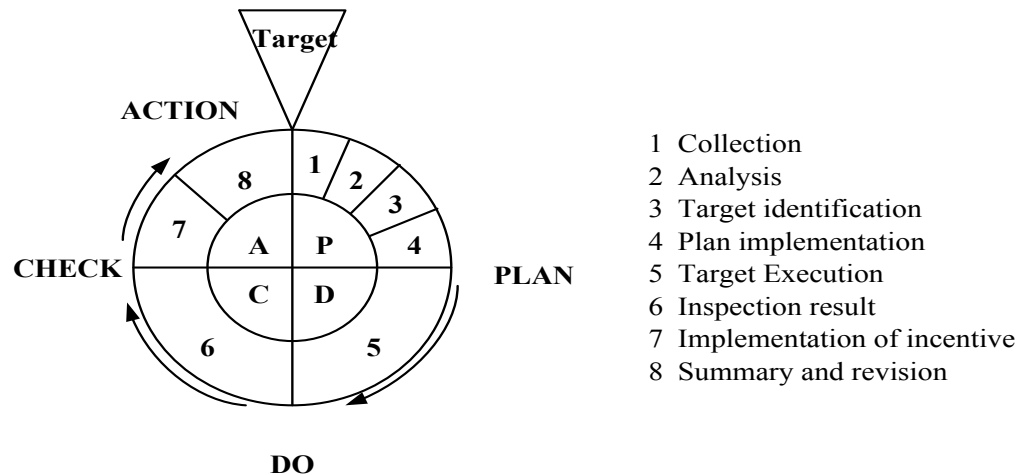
Target

ACTION

8
1
2
3
7
A
P
4

CHECK
C
D
PLAN

6
5

DO

1 Collection
2 Analysis
3 Target identification
4 Plan implementation
5 Target Execution
6 Inspection result
7 Implementation of incentive
8 Summary and revision